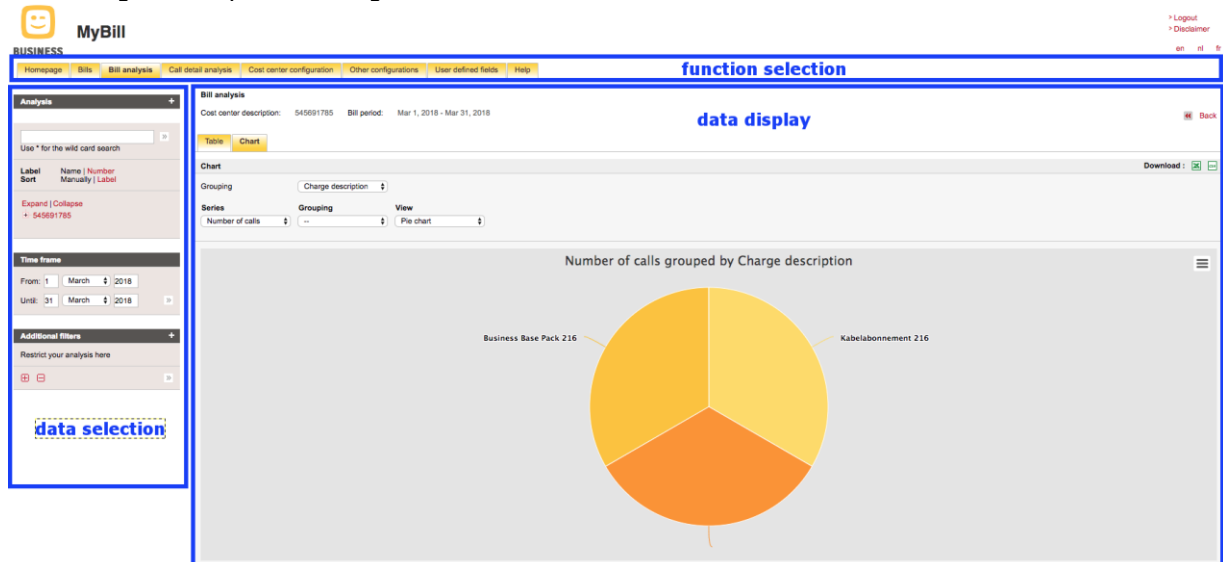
BUSINESS

MyBill

> Logout
> Disclaimer

en nl fr

Homepage | Bills | Bill analysis | Call detail analysis | Cost center configuration | Other configurations | User defined fields | Help

function selection

Analysis +

Use * for the wild card search

Label Name | Number
Sort Manually | Label

Expand | Collapse
+ 545691785

Time frame

From: 1 March 2018
Until: 31 March 2018

Additional filters +

Restrict your analysis here

data selection

Bill analysis

Cost center description: 545691785 Bill period: Mar 1, 2018 - Mar 31, 2018

data display

Back

Table | Chart

Chart

Download :

Grouping Charge description

Series Grouping View
Number of calls -- Pie chart

Number of calls grouped by Charge description

Business Base Pack 216

Kabelabonnement 216